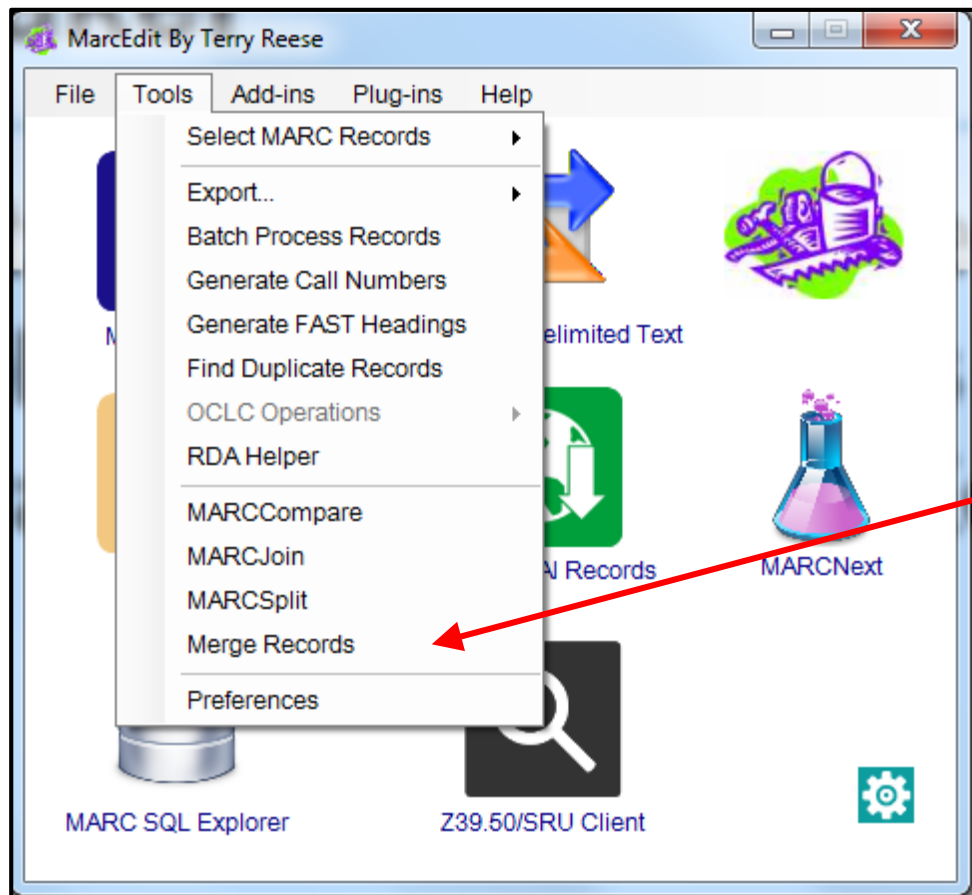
MarcEdit By Terry Reese

File Tools Add-ins Plug-ins Help

Select MARC Records
Export...
Batch Process Records
Generate Call Numbers
Generate FAST Headings
Find Duplicate Records
OCLC Operations
RDA Helper
MARCCompare
MARCJoin
MARCSplit
Merge Records
Preferences

M

elimited Text

AI Records

MARCNext

MARC SQL Explorer

Z39.50/SRU Client